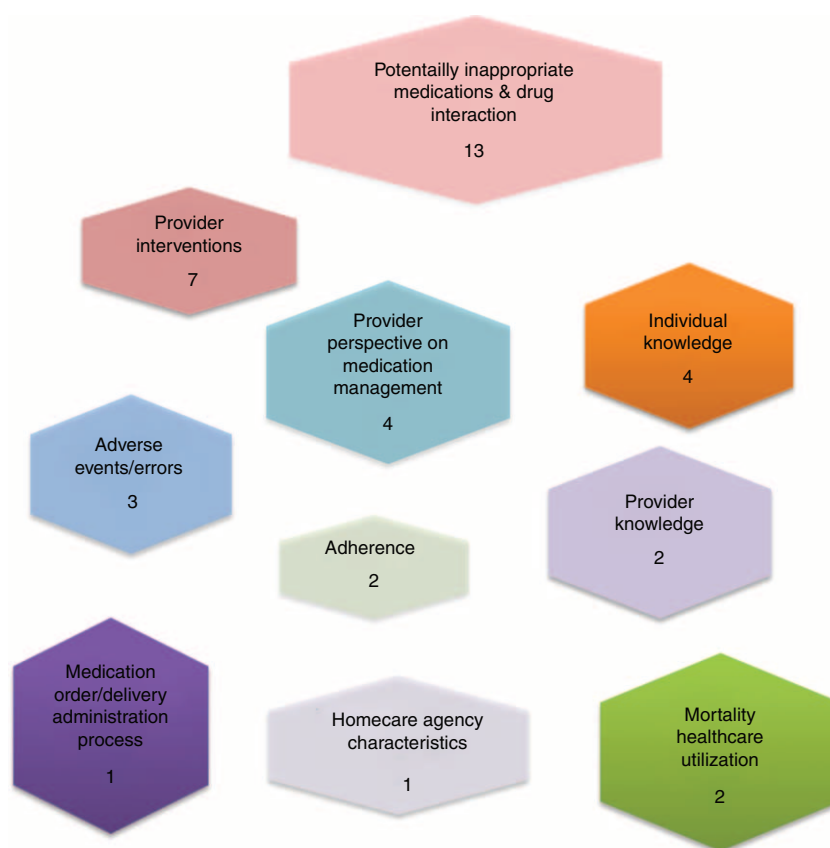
Potentially inappropriate medications & drug interaction

13

Provider interventions

7

Provider perspective on medication management

4

Individual knowledge

4

Adverse events/errors

3

Provider knowledge

2

Adherence

2

Medication order/delivery administration process

1

Homecare agency characteristics

1

Mortality healthcare utilization

2